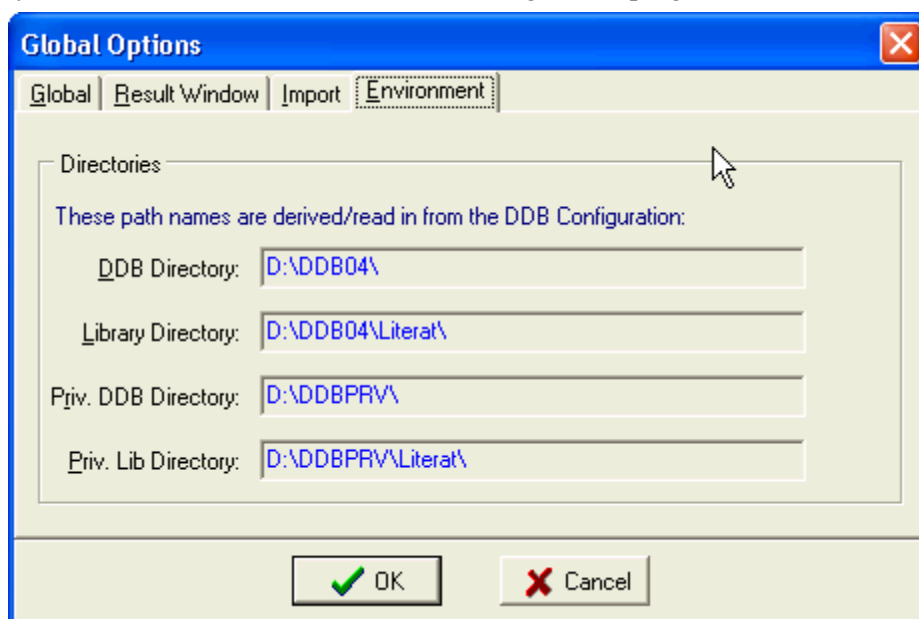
Global Options

Global | Result Window | Import | Environment

Directories

These path names are derived/read in from the DDB Configuration:

DDB Directory: D:\DDB04\

Library Directory: D:\DDB04\Literat\

Priv. DDB Directory: D:\DDBPRV\

Priv. Lib Directory: D:\DDBPRV\Literat\

OK

Cancel